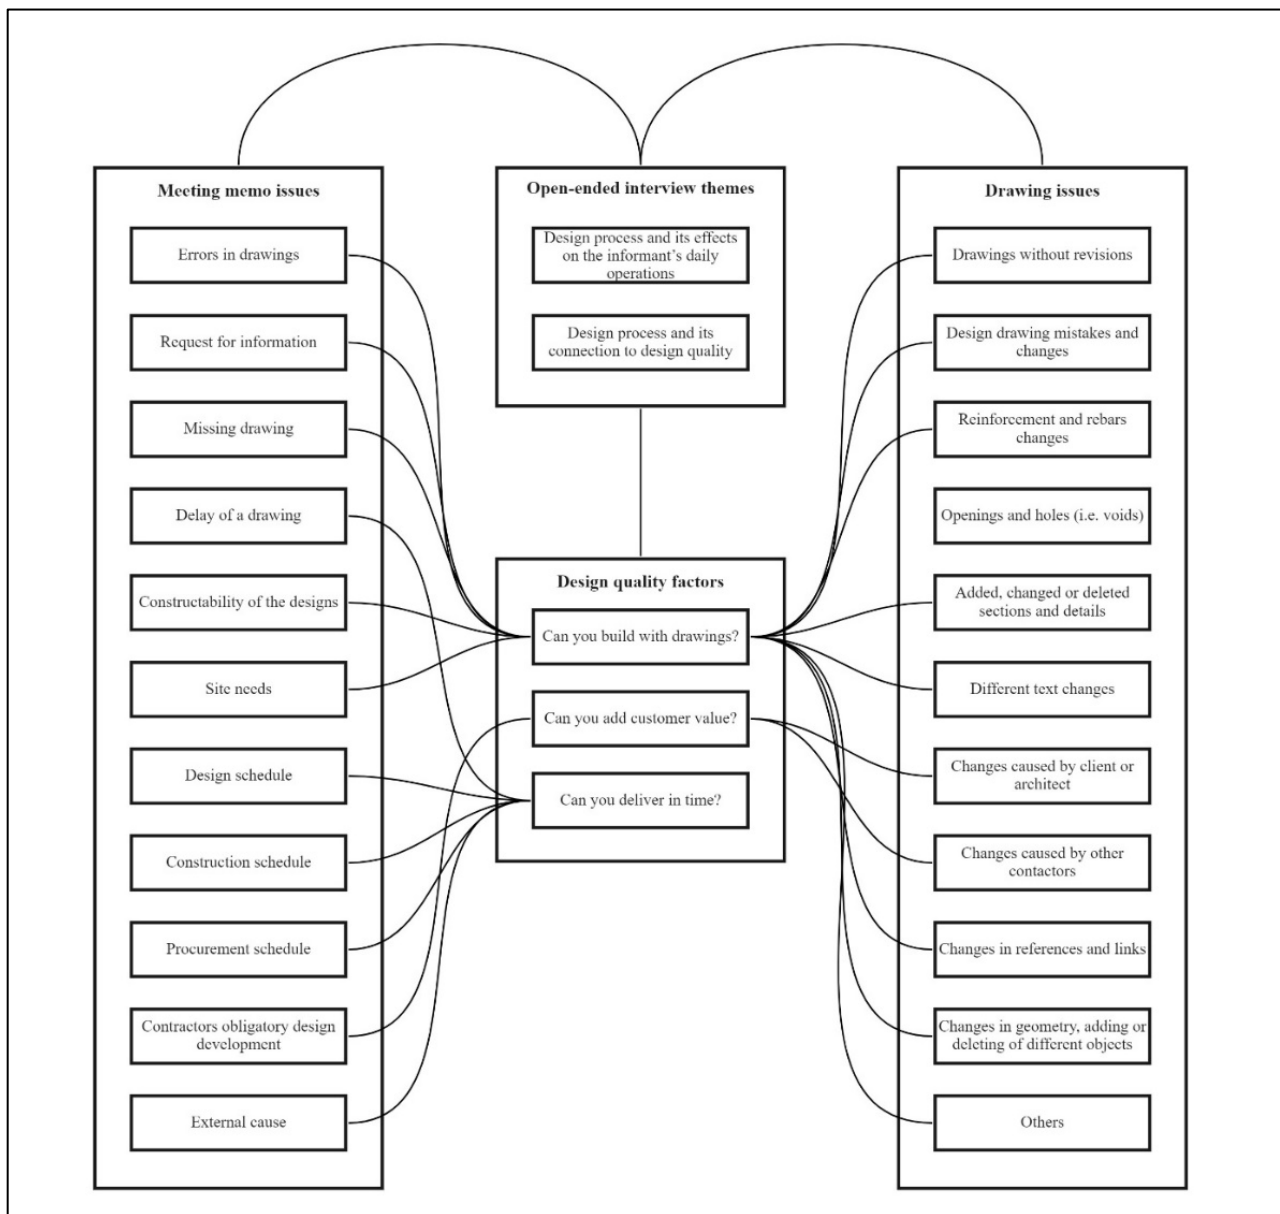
Meeting memo issues

Errors in drawings

Request for information

Missing drawing

Delay of a drawing

Constructability of the designs

Site needs

Design schedule

Construction schedule

Procurement schedule

Contractors obligatory design development

External cause

Open-ended interview themes

Design process and its effects on the informant's daily operations

Design process and its connection to design quality

Design quality factors

Can you build with drawings?

Can you add customer value?

Can you deliver in time?

Drawing issues

Drawings without revisions

Design drawing mistakes and changes

Reinforcement and rebars changes

Openings and holes (i.e. voids)

Added, changed or deleted sections and details

Different text changes

Changes caused by client or architect

Changes caused by other contactors

Changes in references and links

Changes in geometry, adding or deleting of different objects

Others